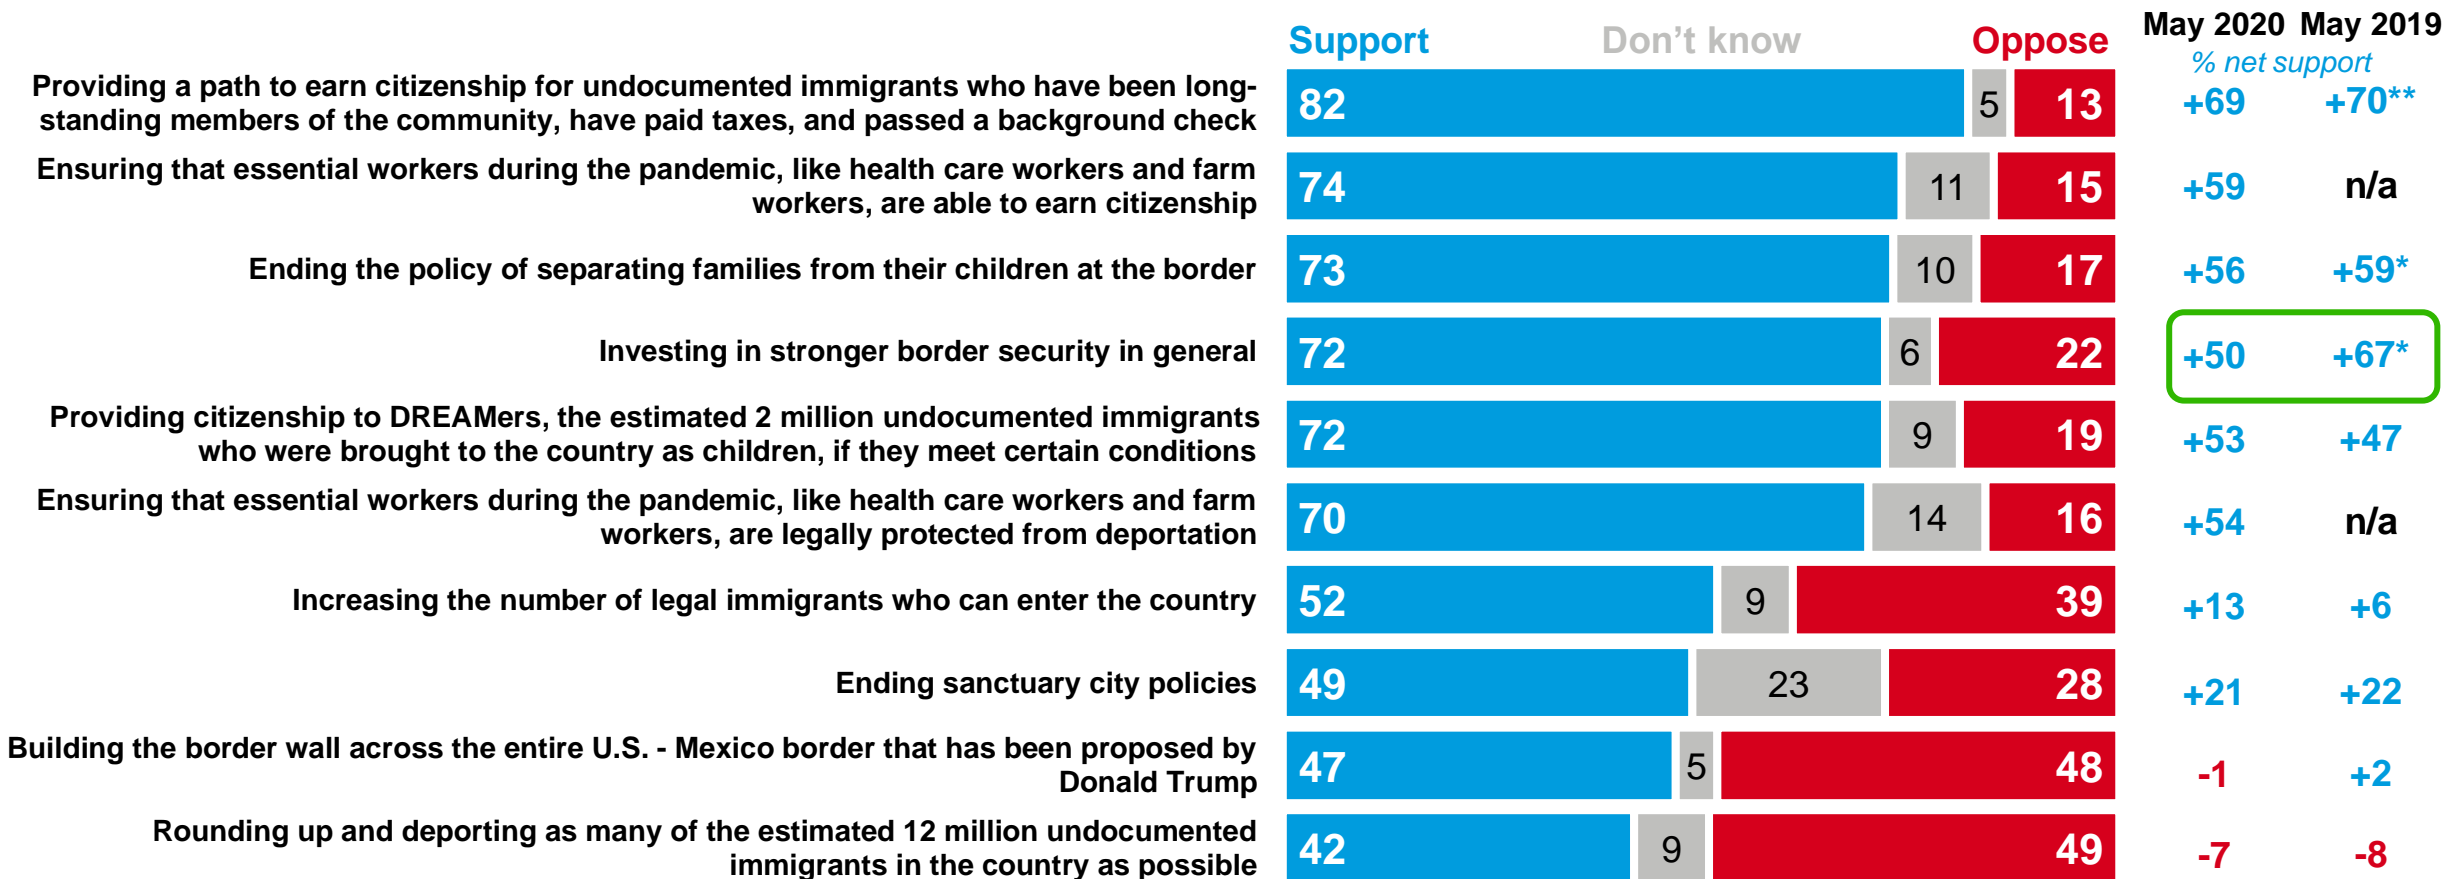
| | Support | Don't know | Oppose | May 2020 | May 2019 |
|---|---|---|---|---|---|
| | | | | % net support | |
| Providing a path to earn citizenship for undocumented immigrants who have been long-standing members of the community, have paid taxes, and passed a background check | 82 | 5 | 13 | +69 | +70** |
| Ensuring that essential workers during the pandemic, like health care workers and farm workers, are able to earn citizenship | 74 | 11 | 15 | +59 | n/a |
| Ending the policy of separating families from their children at the border | 73 | 10 | 17 | +56 | +59* |
| Investing in stronger border security in general | 72 | 6 | 22 | +50 | +67* |
| Providing citizenship to DREAMers, the estimated 2 million undocumented immigrants who were brought to the country as children, if they meet certain conditions | 72 | 9 | 19 | +53 | +47 |
| Ensuring that essential workers during the pandemic, like health care workers and farm workers, are legally protected from deportation | 70 | 14 | 16 | +54 | n/a |
| Increasing the number of legal immigrants who can enter the country | 52 | 9 | 39 | +13 | +6 |
| Ending sanctuary city policies | 49 | 23 | 28 | +21 | +22 |
| Building the border wall across the entire U.S. - Mexico border that has been proposed by Donald Trump | 47 | 5 | 48 | -1 | +2 |
| Rounding up and deporting as many of the estimated 12 million undocumented immigrants in the country as possible | 42 | 9 | 49 | -7 | -8 |